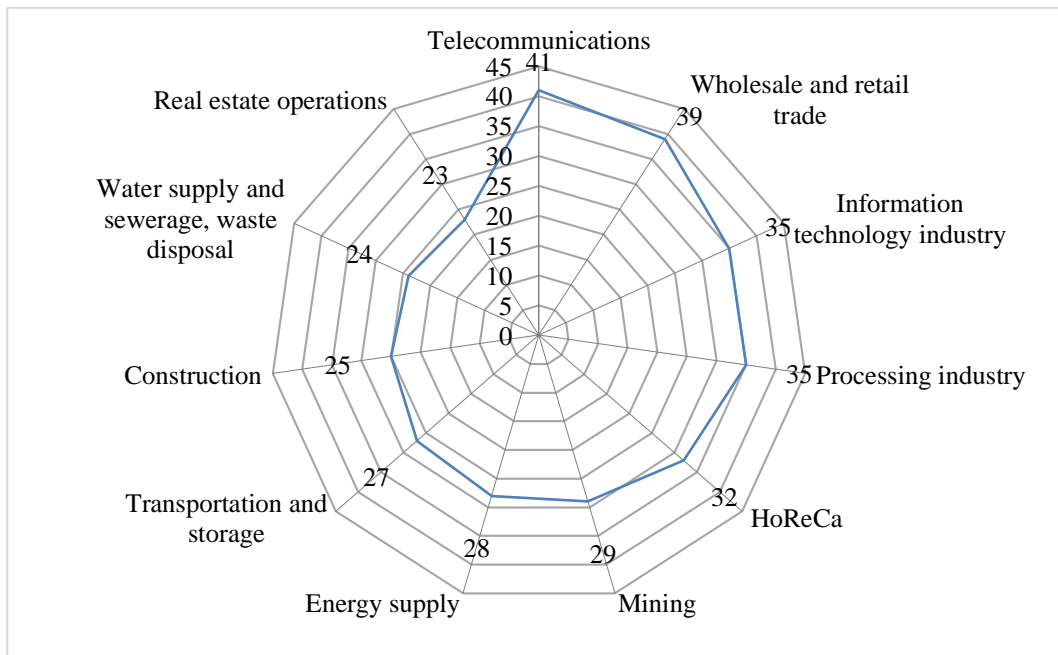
Telecommunications
45
41
40
35
30
25
20
15
10
5
0
Wholesale and retail trade
39
Information technology industry
35
Processing industry
35
HoReCa
32
Mining
29
Energy supply
28
Transportation and storage
27
Construction
25
Water supply and sewerage, waste disposal
24
Real estate operations
23